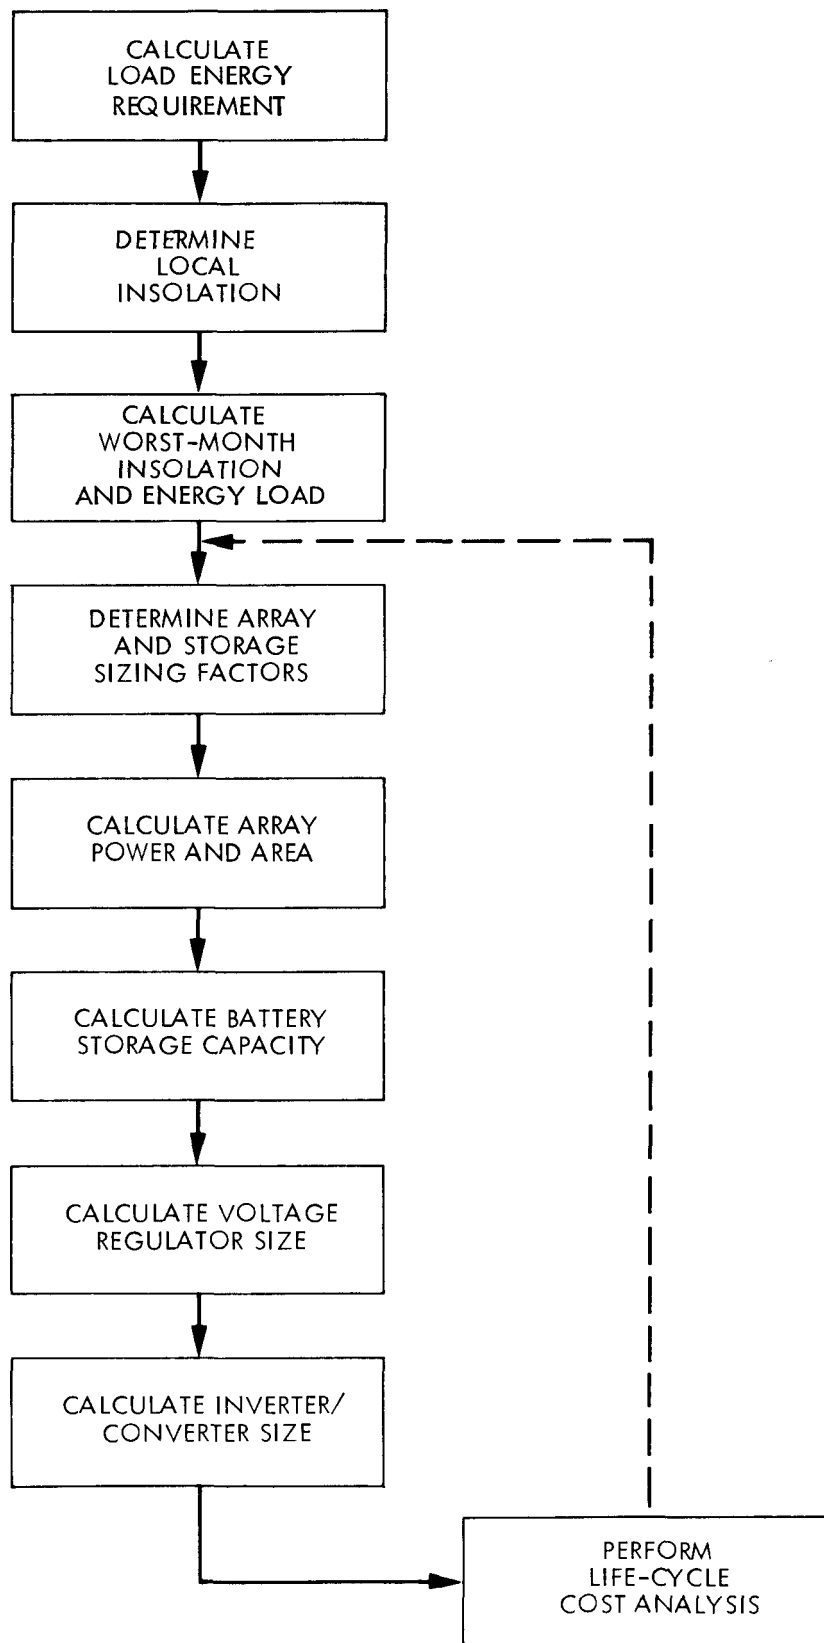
CALCULATE LOAD ENERGY REQUIREMENT

DETERMINE LOCAL INSOLATION

CALCULATE WORST-MONTH INSOLATION AND ENERGY LOAD

DETERMINE ARRAY AND STORAGE SIZING FACTORS

CALCULATE ARRAY POWER AND AREA

CALCULATE BATTERY STORAGE CAPACITY

CALCULATE VOLTAGE REGULATOR SIZE

CALCULATE INVERTER/ CONVERTER SIZE

PERFORM LIFE-CYCLE COST ANALYSIS